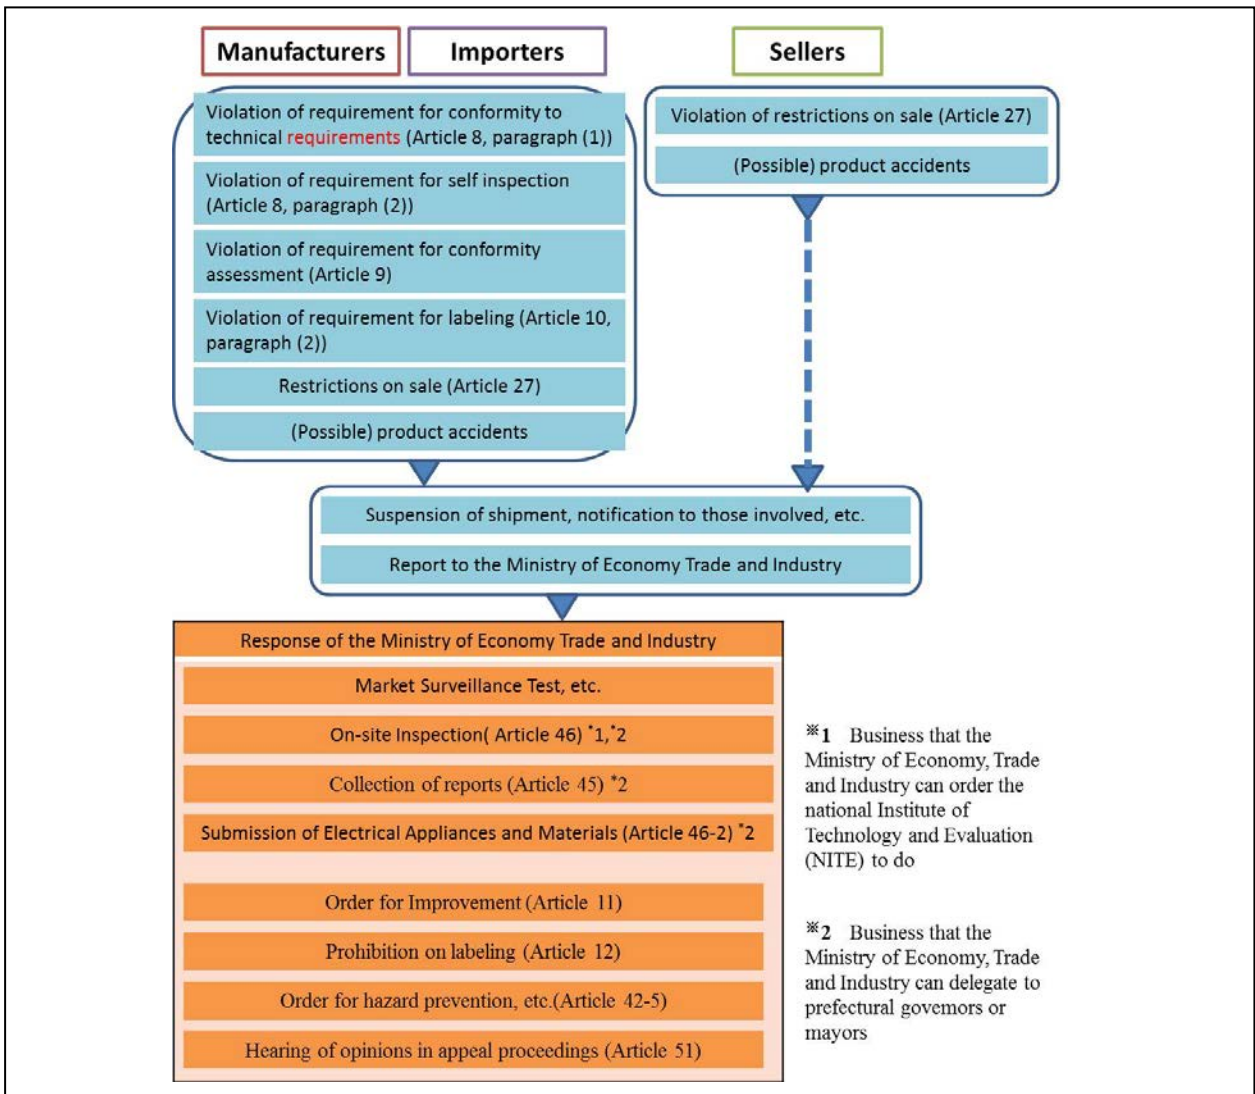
Manufacturers Importers

Sellers

Violation of requirement for conformity to technical requirements (Article 8, paragraph (1))

Violation of requirement for self inspection (Article 8, paragraph (2))

Violation of requirement for conformity assessment (Article 9)

Violation of requirement for labeling (Article 10, paragraph (2))

Restrictions on sale (Article 27)

(Possible) product accidents

Violation of restrictions on sale (Article 27)

(Possible) product accidents

Suspension of shipment, notification to those involved, etc.

Report to the Ministry of Economy Trade and Industry

Response of the Ministry of Economy Trade and Industry

Market Surveillance Test, etc.

On-site Inspection( Article 46) *1,*2

Collection of reports (Article 45) *2

Submission of Electrical Appliances and Materials (Article 46-2) *2

Order for Improvement (Article 11)

Prohibition on labeling (Article 12)

Order for hazard prevention, etc.(Article 42-5)

Hearing of opinions in appeal proceedings (Article 51)

※1 Business that the Ministry of Economy, Trade and Industry can order the national Institute of Technology and Evaluation (NITE) to do

※2 Business that the Ministry of Economy, Trade and Industry can delegate to prefectural govemors or mayors